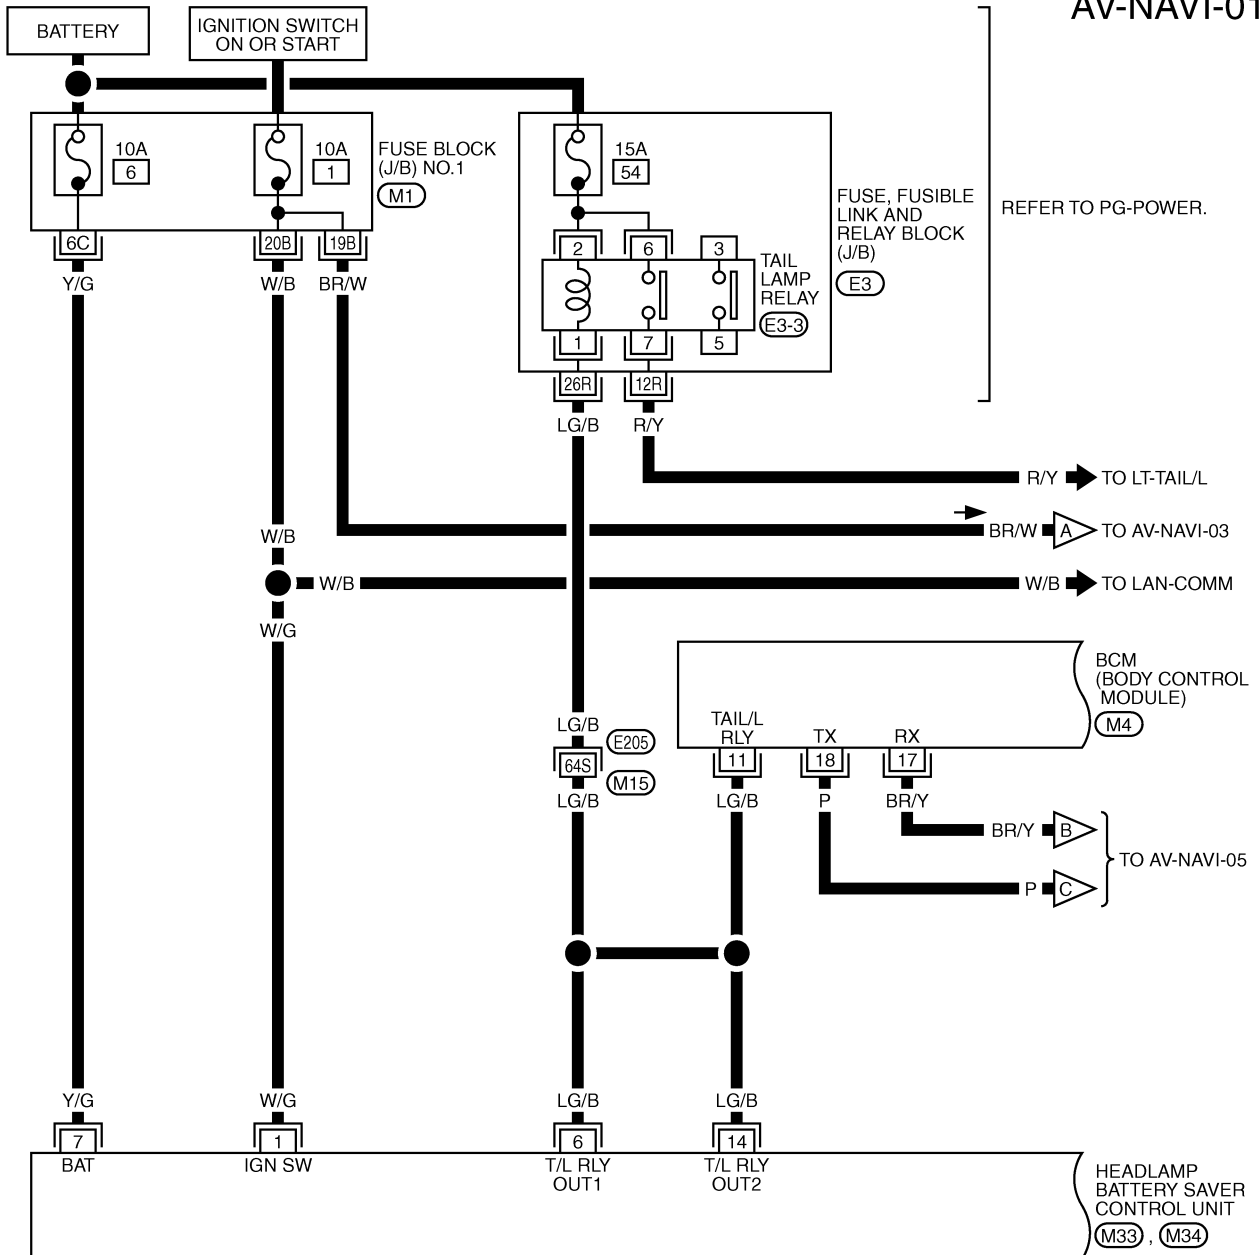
AV-NAVI-01

BATTERY

IGNITION SWITCH ON OR START

10A
6

10A
1

FUSE BLOCK (J/B) NO.1
M1

15A
54

FUSE, FUSIBLE LINK AND RELAY BLOCK (J/B)
E3

REFER TO PG-POWER.

6C
Y/G

20B
W/B

19B
BR/W

2
6
3

TAIL LAMP RELAY
E3-3

1
7
5

26R
LG/B

12R
R/Y

R/Y
TO LT-TAIL/L

BR/W
A
TO AV-NAVI-03

W/B

W/B

W/B
TO LAN-COMM

W/G

BCM (BODY CONTROL MODULE)
M4

TAIL/L RLY
TX
RX

LG/B
E205
64S
M15
LG/B

11
LG/B

18
P

17
BR/Y

BR/Y
B

P
C

TO AV-NAVI-05

Y/G
7
BAT

W/G
1
IGN SW

LG/B
6
T/L RLY OUT1

LG/B
14
T/L RLY OUT2

HEADLAMP BATTERY SAVER CONTROL UNIT
M33, M34